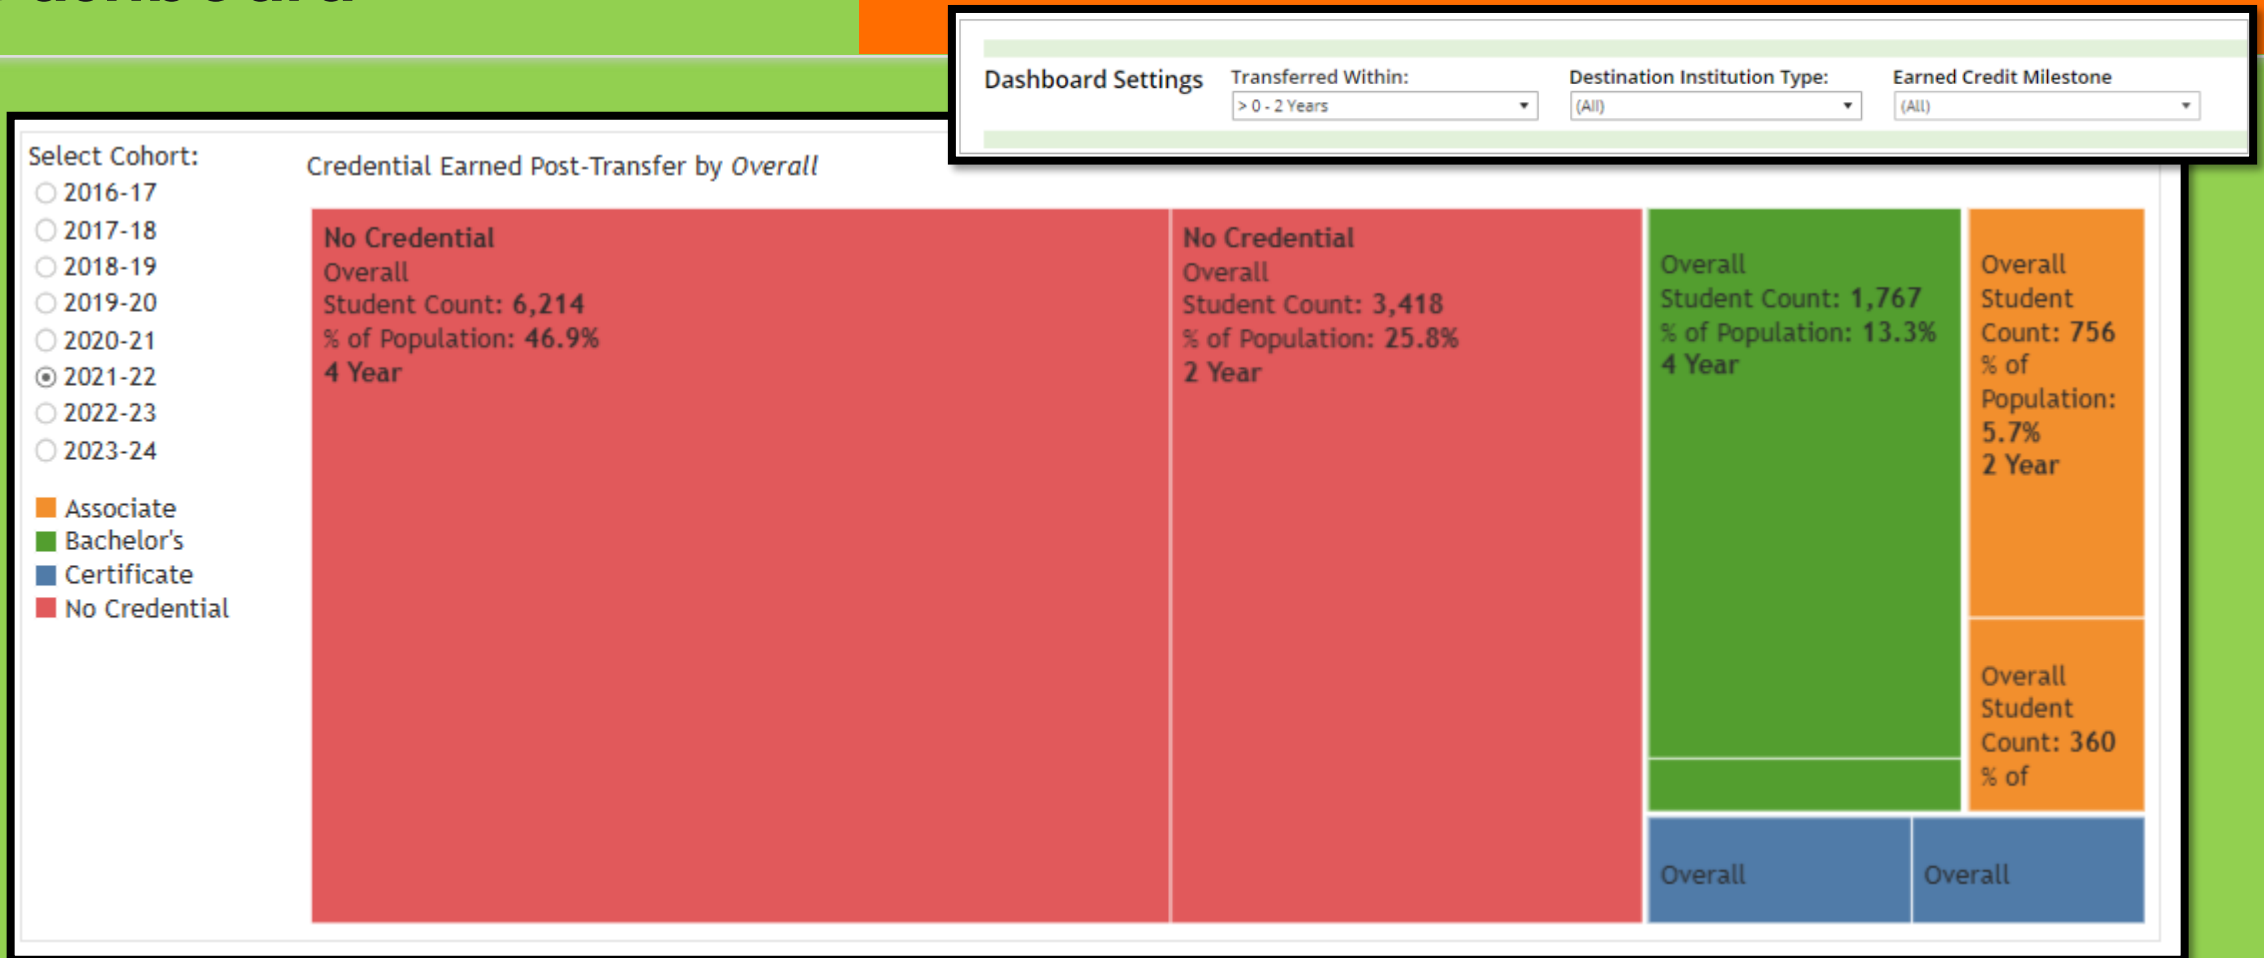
Dashboard Settings
Transferred Within:
> 0 - 2 Years
Destination Institution Type:
(All)
Earned Credit Milestone
(All)

Select Cohort:
2016-17
2017-18
2018-19
2019-20
2020-21
2021-22
2022-23
2023-24

Associate
Bachelor's
Certificate
No Credential

Credential Earned Post-Transfer by Overall

No Credential
Overall
Student Count: 6,214
% of Population: 46.9%
4 Year

No Credential
Overall
Student Count: 3,418
% of Population: 25.8%
2 Year

Overall
Student Count: 1,767
% of Population: 13.3%
4 Year

Overall
Student Count: 756
% of Population: 5.7%
2 Year

Overall
Student Count: 360
% of

Overall

Overall